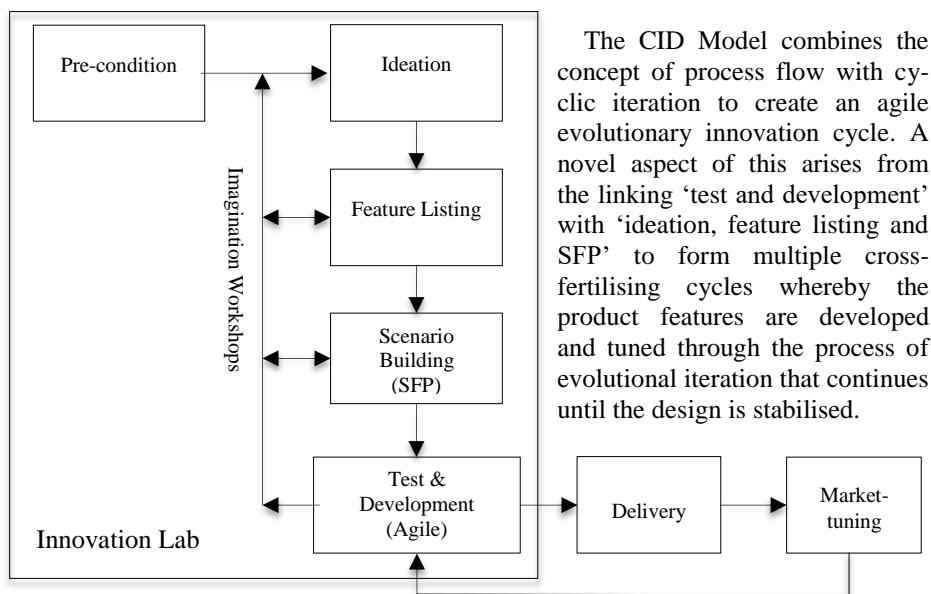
Pre-condition

Ideation

Imagination Workshops

Feature Listing

Scenario Building (SFP)

Test & Development (Agile)

Innovation Lab

Delivery

Market-tuning

The CID Model combines the concept of process flow with cyclic iteration to create an agile evolutionary innovation cycle. A novel aspect of this arises from the linking 'test and development' with 'ideation, feature listing and SFP' to form multiple cross-fertilising cycles whereby the product features are developed and tuned through the process of evolutional iteration that continues until the design is stabilised.